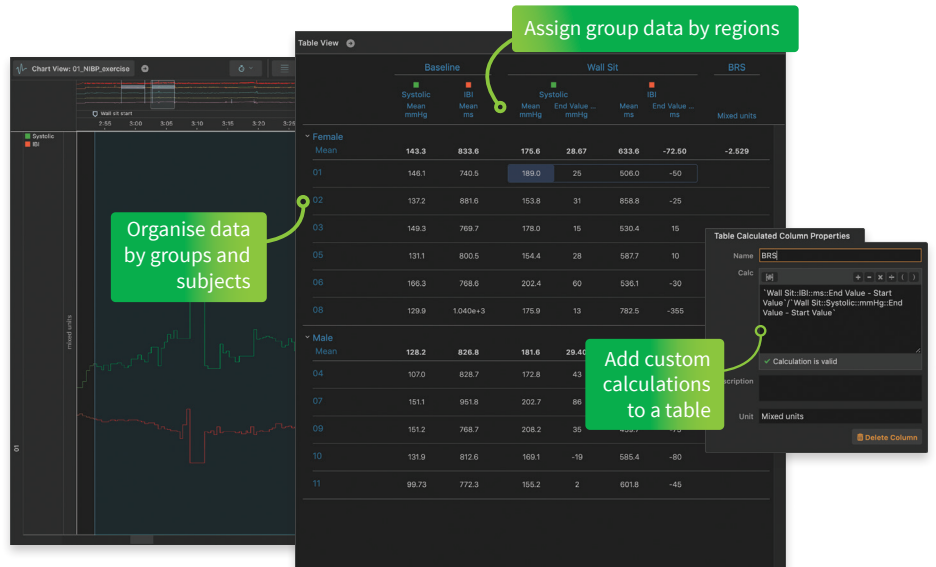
Assign group data by regions

Chart View: 01_NIBP_exercise

Wall sit start

3:55 3:00 3:05 3:10 3:15 3:20 3:25

Systolic
IBI

mixed units

01

Table View

| | Baseline | | Wall Sit | | | | BRS |
|---|---|---|---|---|---|---|---|
| | Systolic | IBI | Systolic | | IBI | | |
| | Mean mmHg | Mean ms | Mean mmHg | End Value ... mmHg | Mean ms | End Value ... ms | Mixed units |
| Female | | | | | | | |
| Mean | 143.3 | 833.6 | 175.6 | 28.67 | 633.6 | -72.50 | -2.529 |
| 01 | 146.1 | 740.5 | 189.0 | 25 | 506.0 | -50 | |
| 02 | 137.2 | 881.6 | 153.8 | 31 | 858.8 | -25 | |
| 03 | 149.3 | 769.7 | 178.0 | 15 | 530.4 | 15 | |
| 05 | 131.1 | 800.5 | 154.4 | 28 | 587.7 | 10 | |
| 06 | 166.3 | 768.6 | 202.4 | 60 | 536.1 | -30 | |
| 08 | 129.9 | 1.040e+3 | 175.9 | 13 | 782.5 | -355 | |
| Male | | | | | | | |
| Mean | 128.2 | 826.8 | 181.6 | 29.40 | | | |
| 04 | 107.0 | 828.7 | 172.8 | 43 | | | |
| 07 | 151.1 | 951.8 | 202.7 | 86 | | | |
| 09 | 151.2 | 768.7 | 208.2 | 35 | | | |
| 10 | 131.9 | 812.6 | 169.1 | -19 | 585.4 | -80 | |
| 11 | 99.73 | 772.3 | 155.2 | 2 | 601.8 | -45 | |

Organise data by groups and subjects

Table Calculated Column Properties

Name BRS

Calc

`Wall Sit::IBI::ms::End Value - Start Value`/`Wall Sit::Systolic::mmHg::End Value - Start Value`

Calculation is valid

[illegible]scription

Unit Mixed units

Delete Column

Add custom calculations to a table